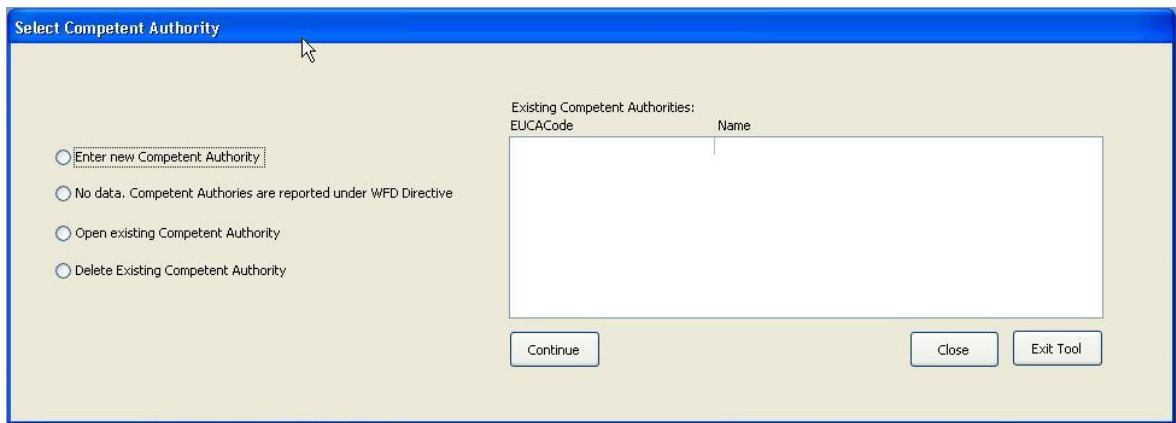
Select Competent Authority

Enter new Competent Authority

No data. Competent Authories are reported under WFD Directive

Open existing Competent Authority

Delete Existing Competent Authority

Existing Competent Authorities:

| EUCACode | Name |
|---|---|

Continue

Close

Exit Tool